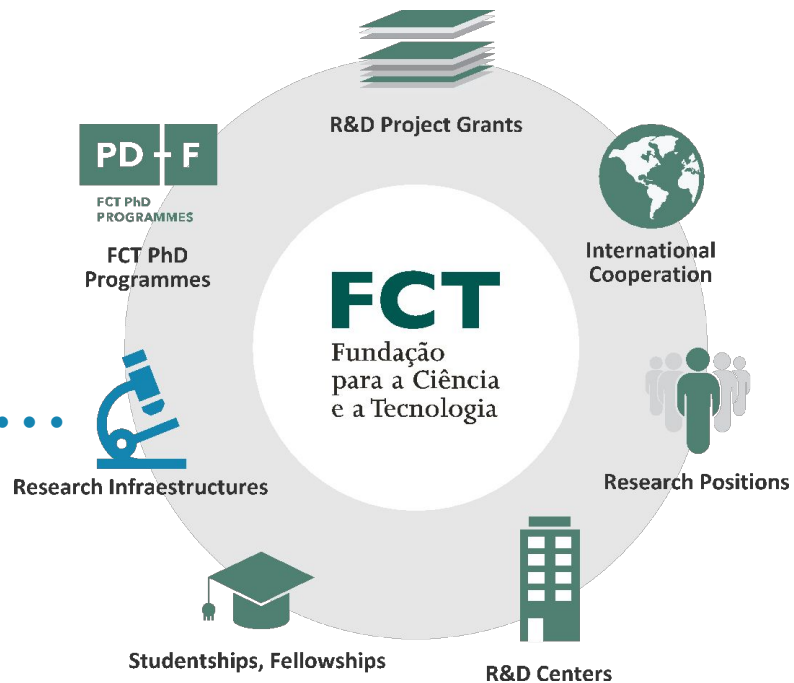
R&D Project Grants

PD F
FCT PhD PROGRAMMES

FCT PhD Programmes

International Cooperation

FCT
Fundação para a Ciência e a Tecnologia

Research Positions

Research Infraestructures

Studentships, Fellowships

R&D Centers